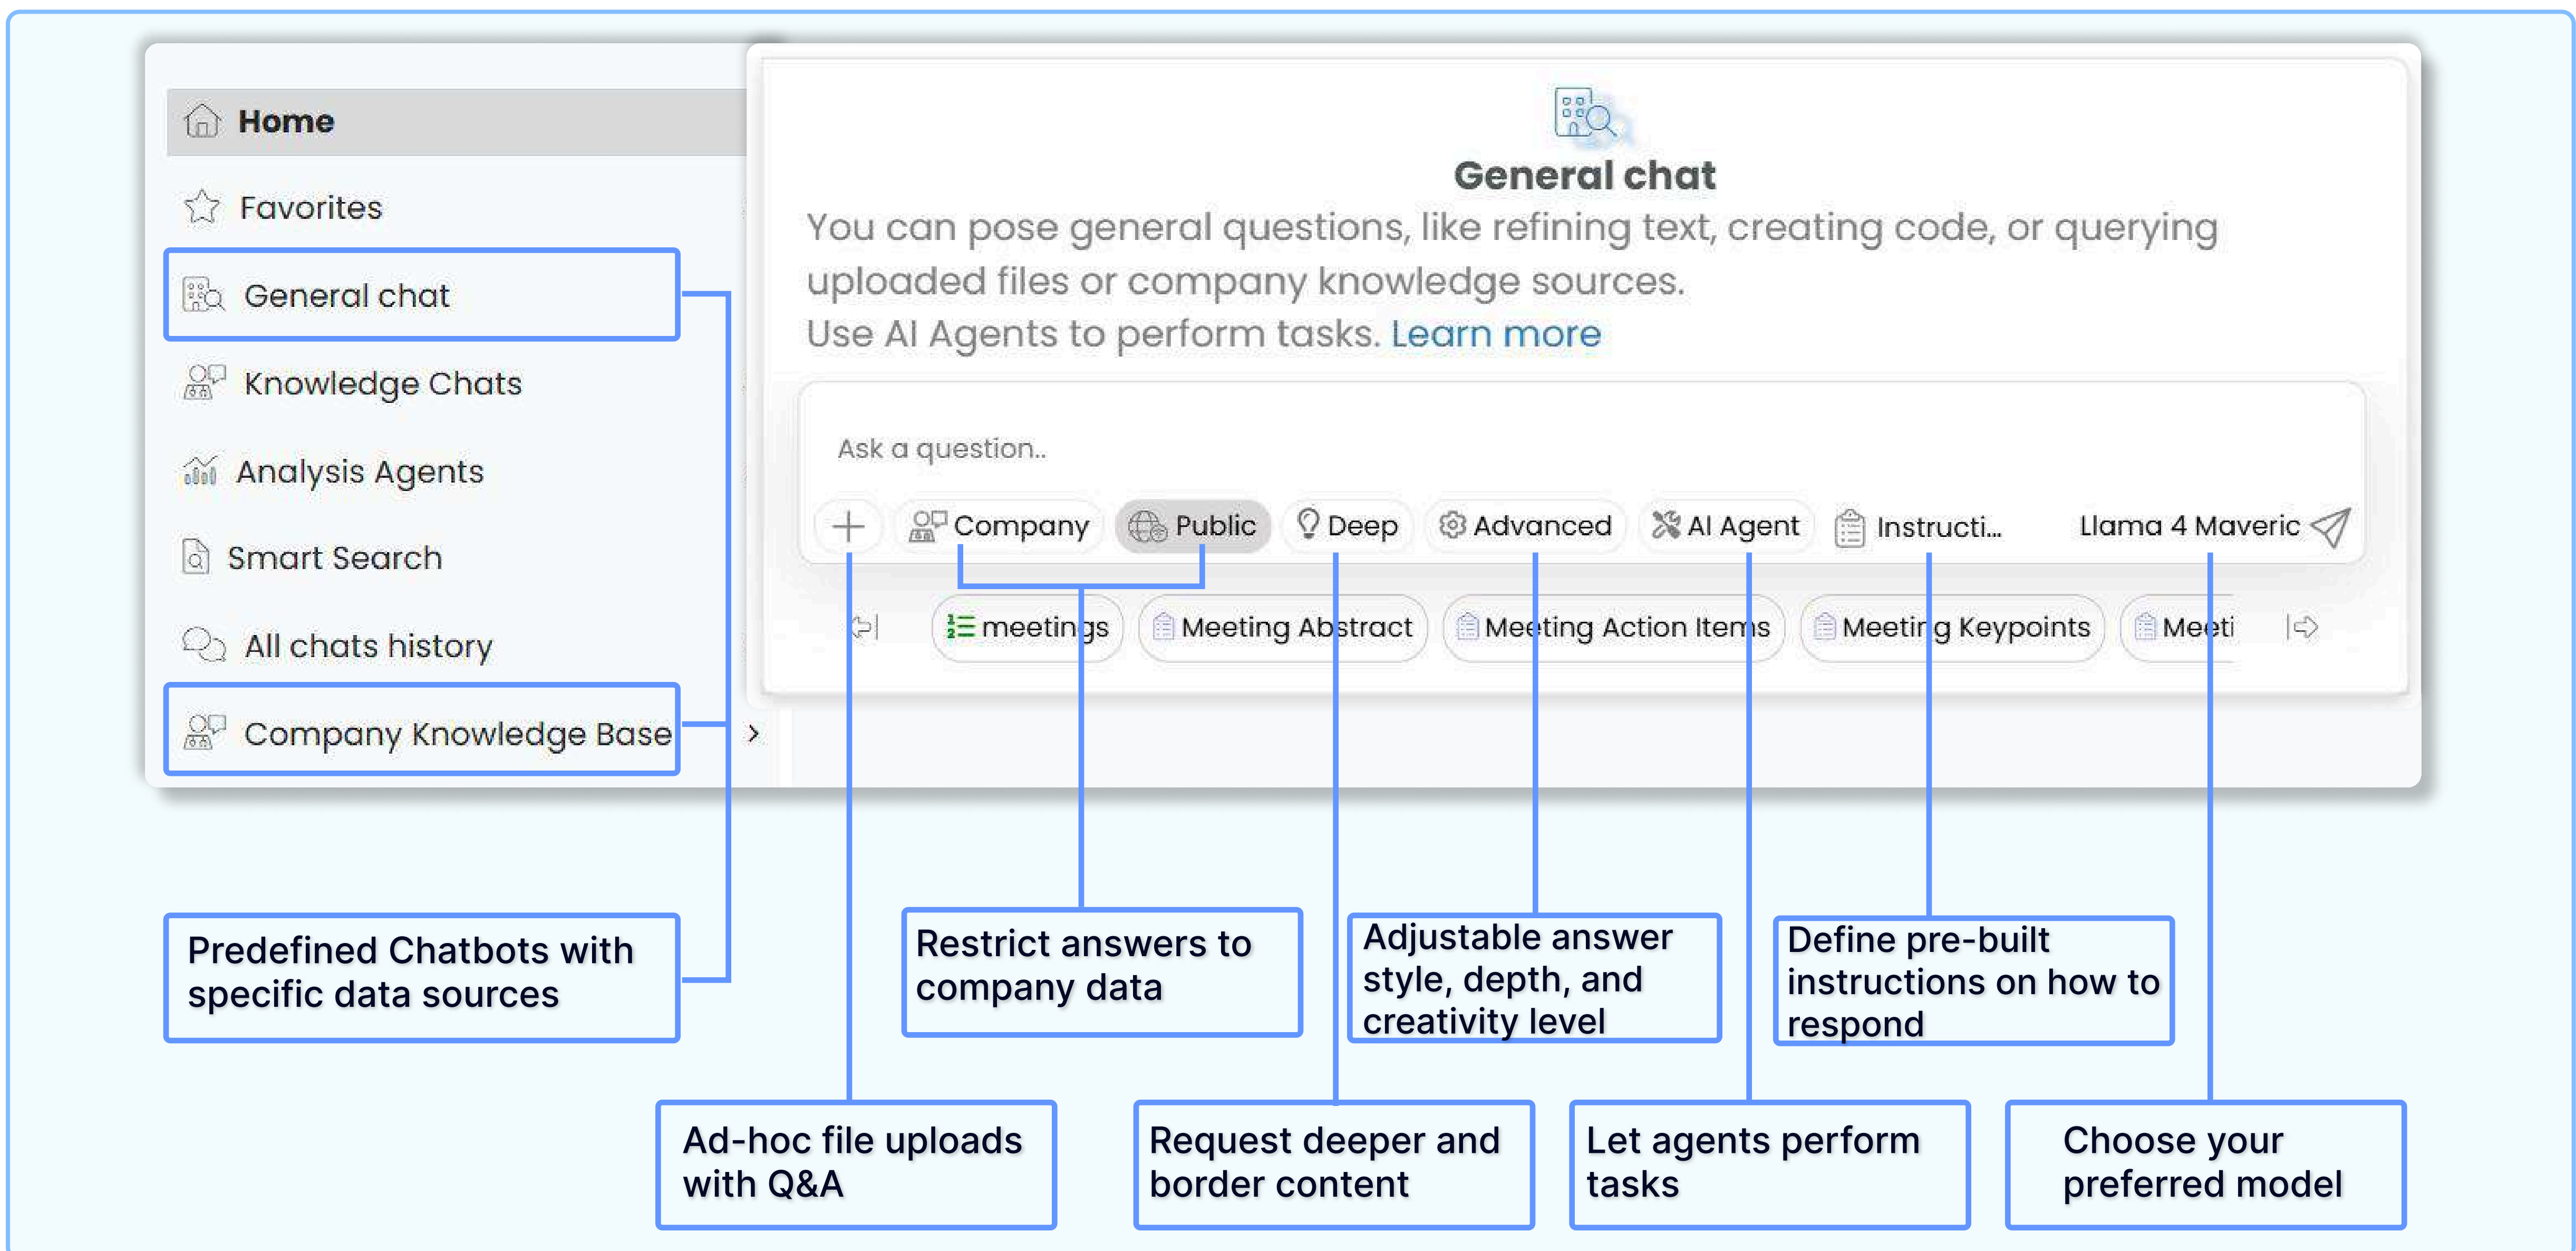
Home
Favorites
General chat
Knowledge Chats
Analysis Agents
Smart Search
All chats history
Company Knowledge Base

General chat
You can pose general questions, like refining text, creating code, or querying uploaded files or company knowledge sources.
Use AI Agents to perform tasks. Learn more

Ask a question..
Company
Public
Deep
Advanced
AI Agent
Instructi...
Llama 4 Maveric

meetings
Meeting Abstract
Meeting Action Items
Meeting Keypoints
Meeti

Predefined Chatbots with specific data sources

Restrict answers to company data

Adjustable answer style, depth, and creativity level

Define pre-built instructions on how to respond

Ad-hoc file uploads with Q&A

Request deeper and border content

Let agents perform tasks

Choose your preferred model